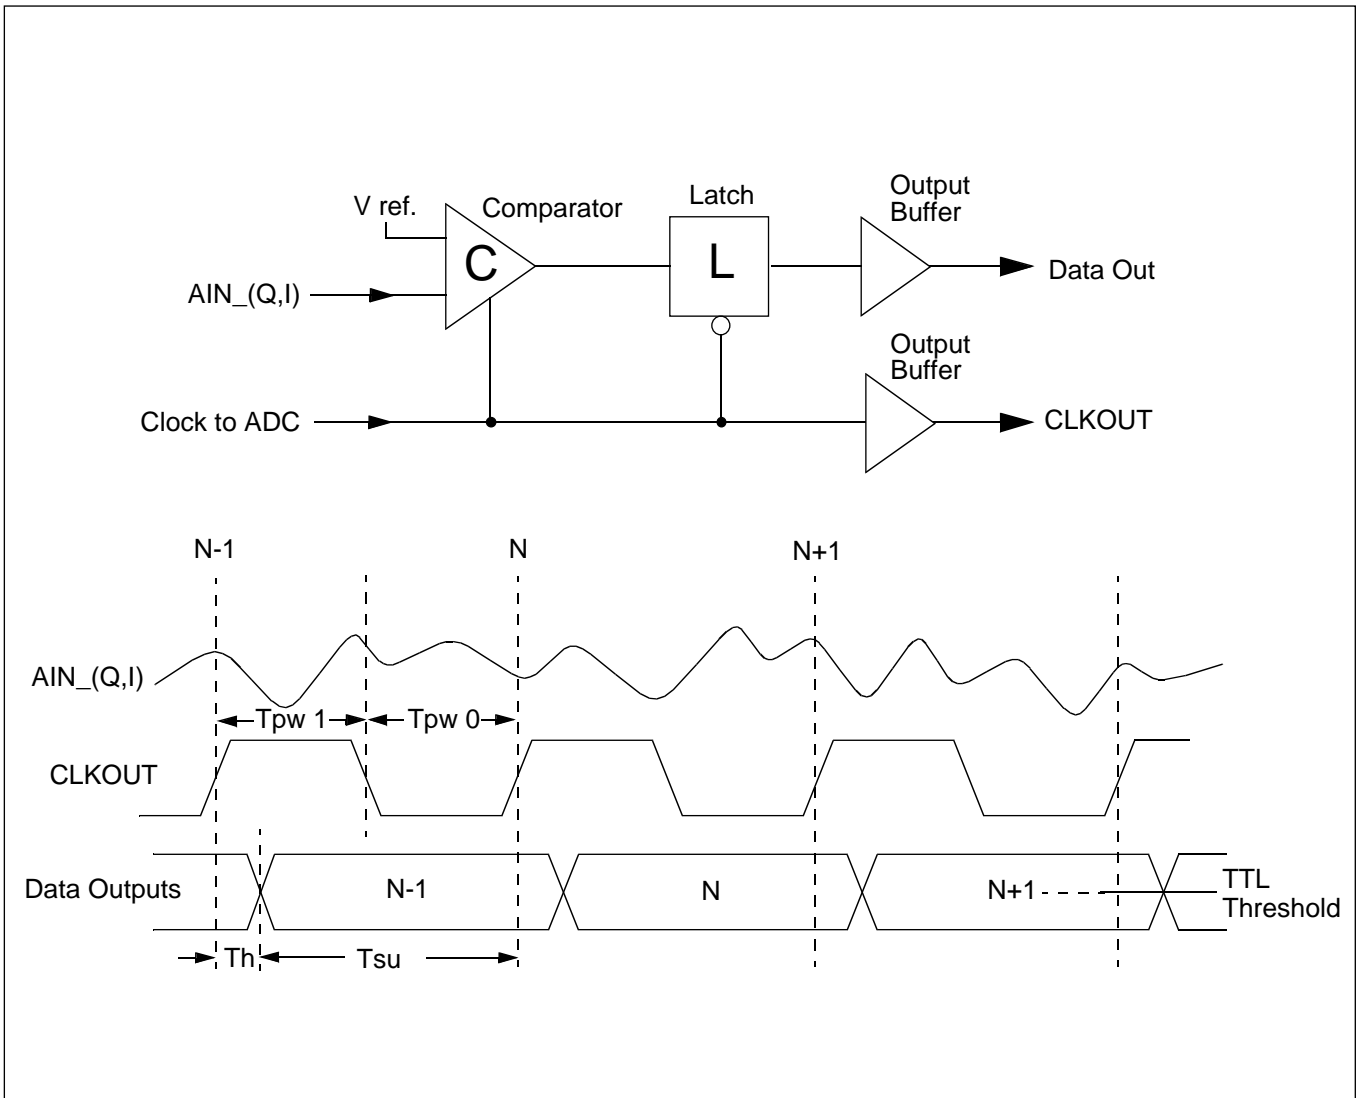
V ref.

Comparator

Latch

Output Buffer

C

L

AIN_(Q,I)

Data Out

Output Buffer

Clock to ADC

CLKOUT

N-1

N

N+1

AIN_(Q,I)

Tpw 1

Tpw 0

CLKOUT

Data Outputs

N-1

N

N+1

TTL Threshold

Th

Tsu